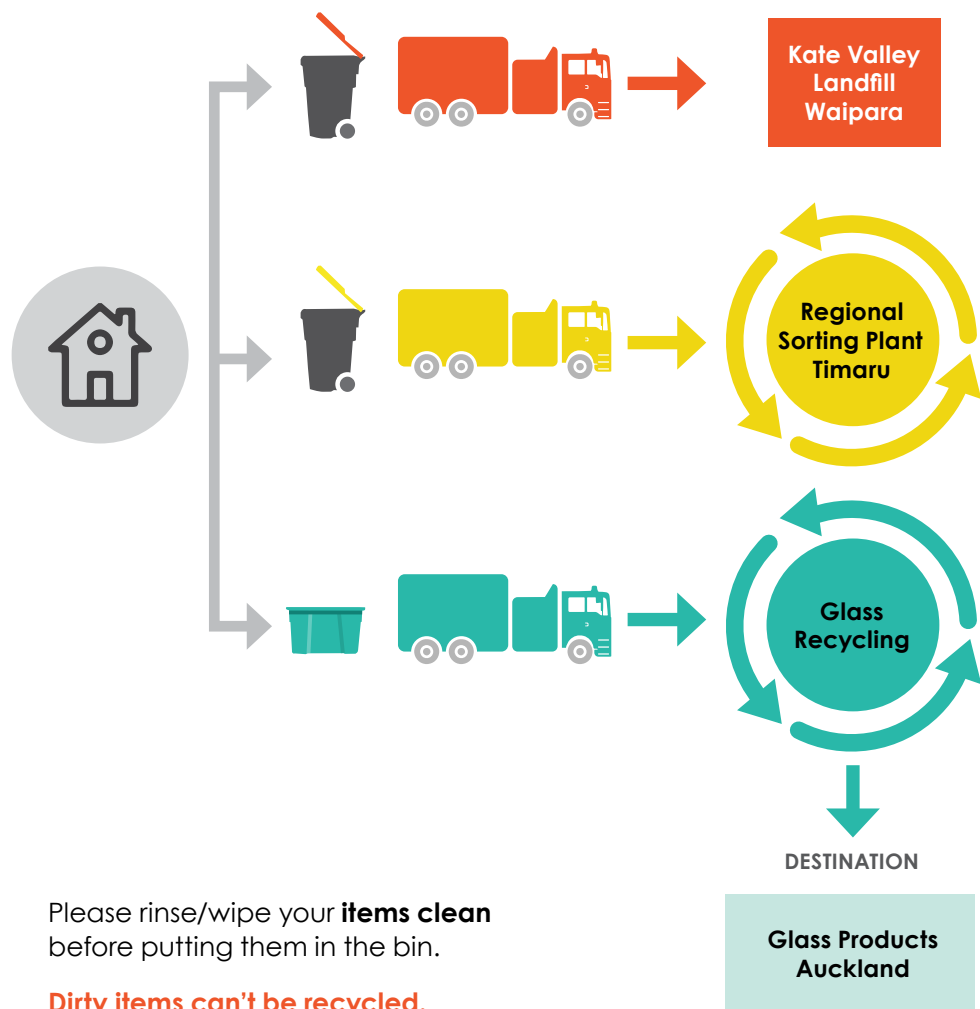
Kate Valley Landfill Waipara

Regional Sorting Plant Timaru

Glass Recycling

DESTINATION

Glass Products Auckland

Please rinse/wipe your **items clean** before putting them in the bin.

Dirty items can't be recycled.